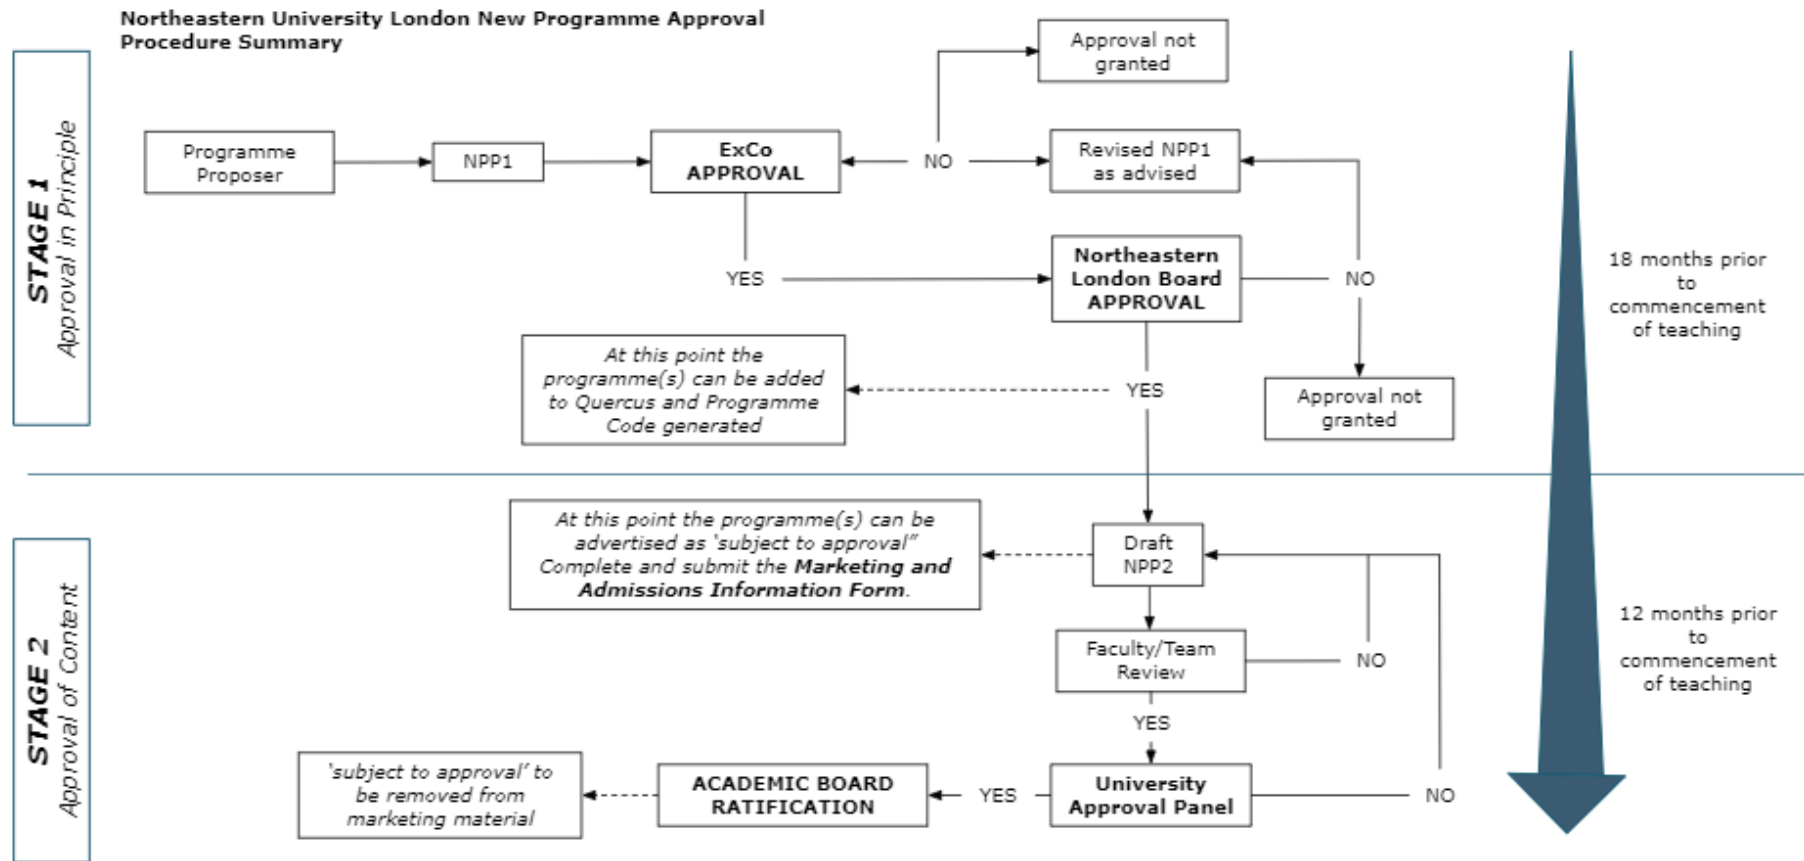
Northeastern University London New Programme Approval Procedure Summary

STAGE 1
Approval in Principle

Programme Proposer

NPP1

ExCo APPROVAL

NO

Approval not granted

Revised NPP1 as advised

YES

Northeastern London Board APPROVAL

NO

At this point the programme(s) can be added to Quercus and Programme Code generated

YES

Approval not granted

18 months prior to commencement of teaching

STAGE 2
Approval of Content

At this point the programme(s) can be advertised as 'subject to approval" Complete and submit the **Marketing and Admissions Information Form**.

Draft NPP2

Faculty/Team Review

NO

YES

12 months prior to commencement of teaching

'subject to approval' to be removed from marketing material

ACADEMIC BOARD RATIFICATION

YES

University Approval Panel

NO